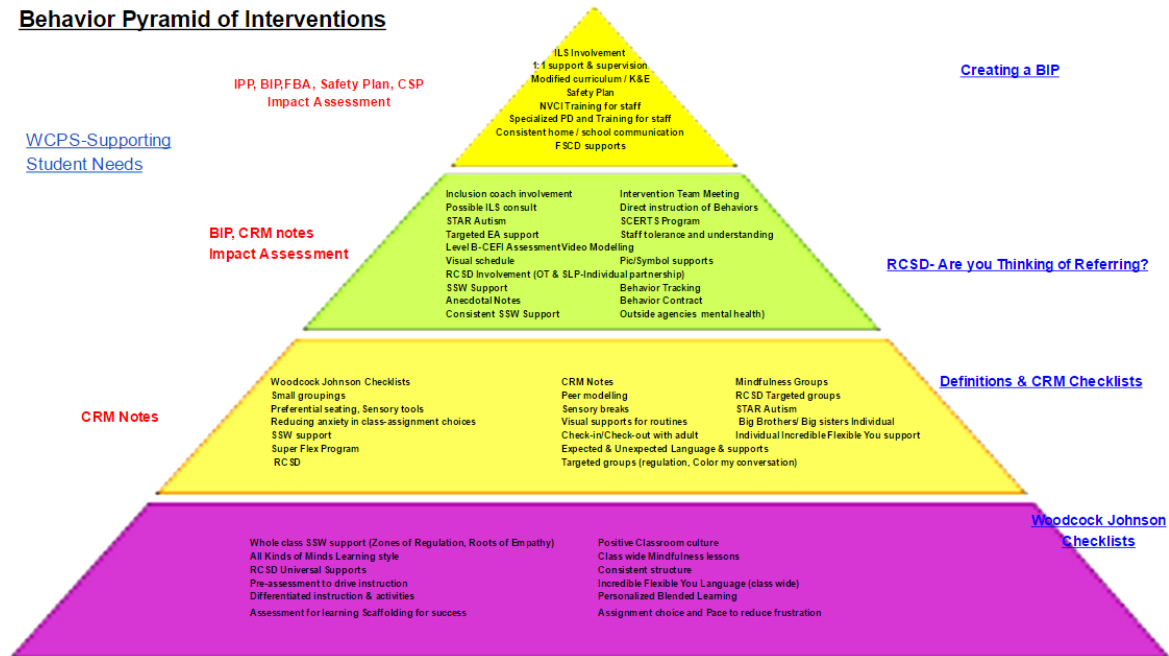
Behavior Pyramid of Interventions

IPP, BIP,FBA, Safety Plan, CSP
Impact Assessment

ILS Involvement
1:1 support & supervision
Modified curriculum / K&E
Safety Plan
NVCI Training for staff
Specialized PD and Training for staff
Consistent home / school communication
FSCD supports

Creating a BIP

WCPS-Supporting Student Needs

BIP, CRM notes
Impact Assessment

Inclusion coach involvement
Possible ILS consult
STAR Autism
Targeted EA support
Level B-CEFI AssessmentVideo Modelling
Visual schedule
RCSD Involvement (OT & SLP-Individual partnership)
SSW Support
Anecdotal Notes
Consistent SSW Support

Intervention Team Meeting
Direct instruction of Behaviors
SCERTS Program
Staff tolerance and understanding
Pic/Symbol supports
Behavior Tracking
Behavior Contract
Outside agencies mental health)

RCSD- Are you Thinking of Referring?

CRM Notes

Woodcock Johnson Checklists
Small groupings
Preferential seating, Sensory tools
Reducing anxiety in class-assignment choices
SSW support
Super Flex Program
RCSD

CRM Notes
Peer modelling
Sensory breaks
Visual supports for routines
Check-in/Check-out with adult
Expected & Unexpected Language & supports
Targeted groups (regulation, Color my conversation)

Mindfulness Groups
RCSD Targeted groups
STAR Autism
Big Brothers/ Big sisters Individual
Individual Incredible Flexible You support

Definitions & CRM Checklists

Whole class SSW support (Zones of Regulation, Roots of Empathy)
All Kinds of Minds Learning style
RCSD Universal Supports
Pre-assessment to drive instruction
Differentiated instruction & activities
Assessment for learning Scaffolding for success

Positive Classroom culture
Class wide Mindfulness lessons
Consistent structure
Incredible Flexible You Language (class wide)
Personalized Blended Learning
Assignment choice and Pace to reduce frustration

Woodcock Johnson Checklists